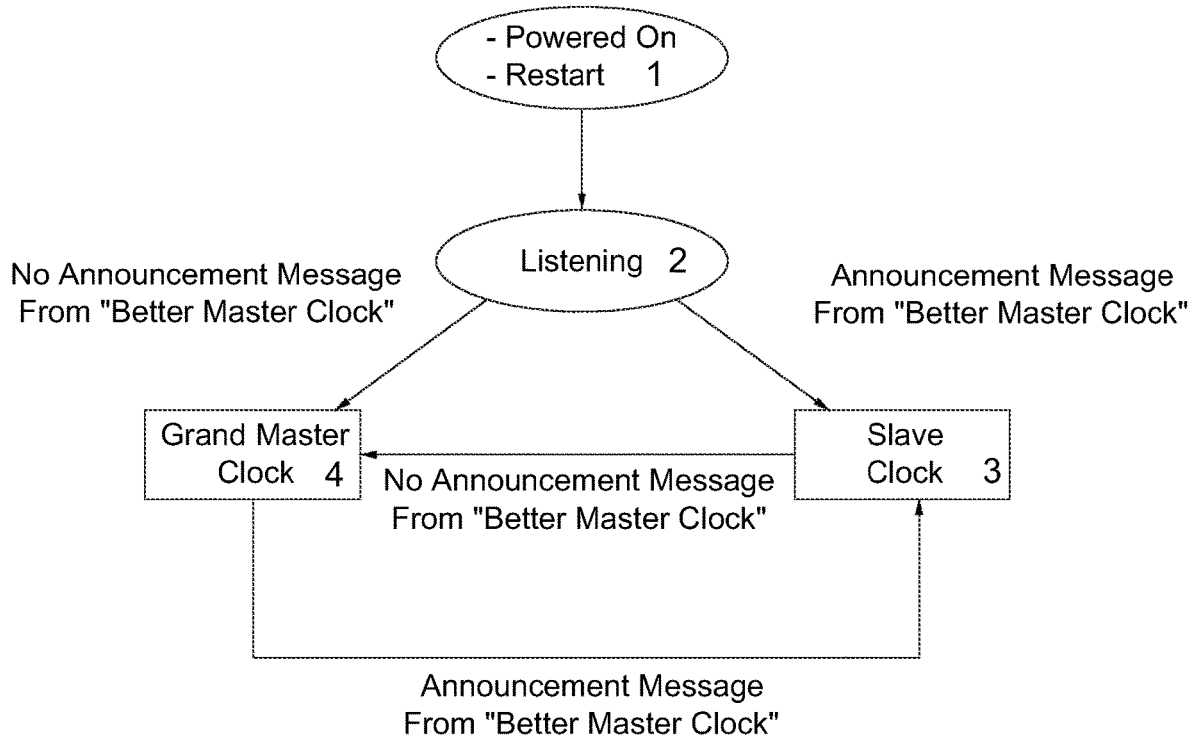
- Powered On
- Restart 1

Listening 2

No Announcement Message
From "Better Master Clock"

Announcement Message
From "Better Master Clock"

Grand Master
Clock 4

No Announcement Message
From "Better Master Clock"

Slave
Clock 3

Announcement Message
From "Better Master Clock"